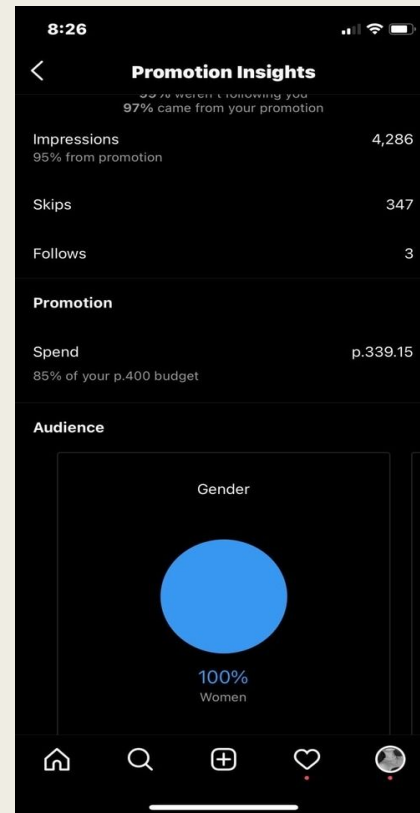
8:26

Promotion Insights

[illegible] weren't following you
97% came from your promotion

Impressions 4,286
95% from promotion

Skips 347

Follows 3

Promotion

Spend p.339.15
85% of your p.400 budget

Audience

Gender

100%
Women